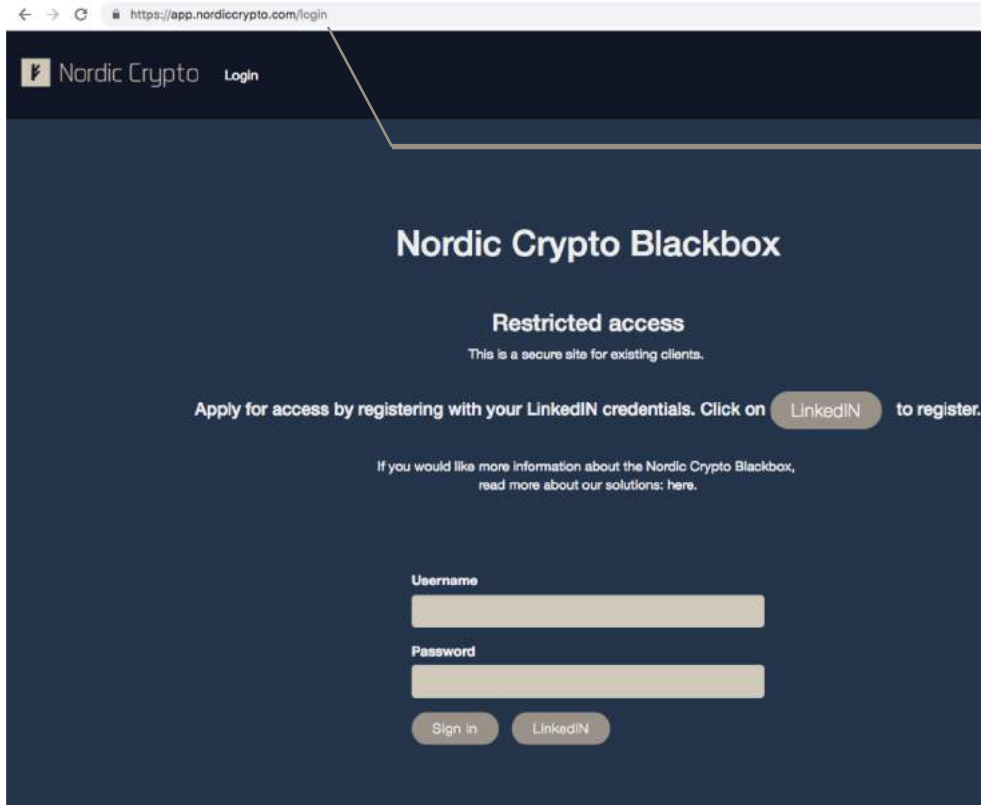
https://app.nordiccrypto.com/login

Nordic Crypto Login

Nordic Crypto Blackbox

Restricted access

This is a secure site for existing clients.

Apply for access by registering with your LinkedIN credentials. Click on LinkedIN to register.

If you would like more information about the Nordic Crypto Blackbox, read more about our solutions: here.

Username

Password

Sign in LinkedIN